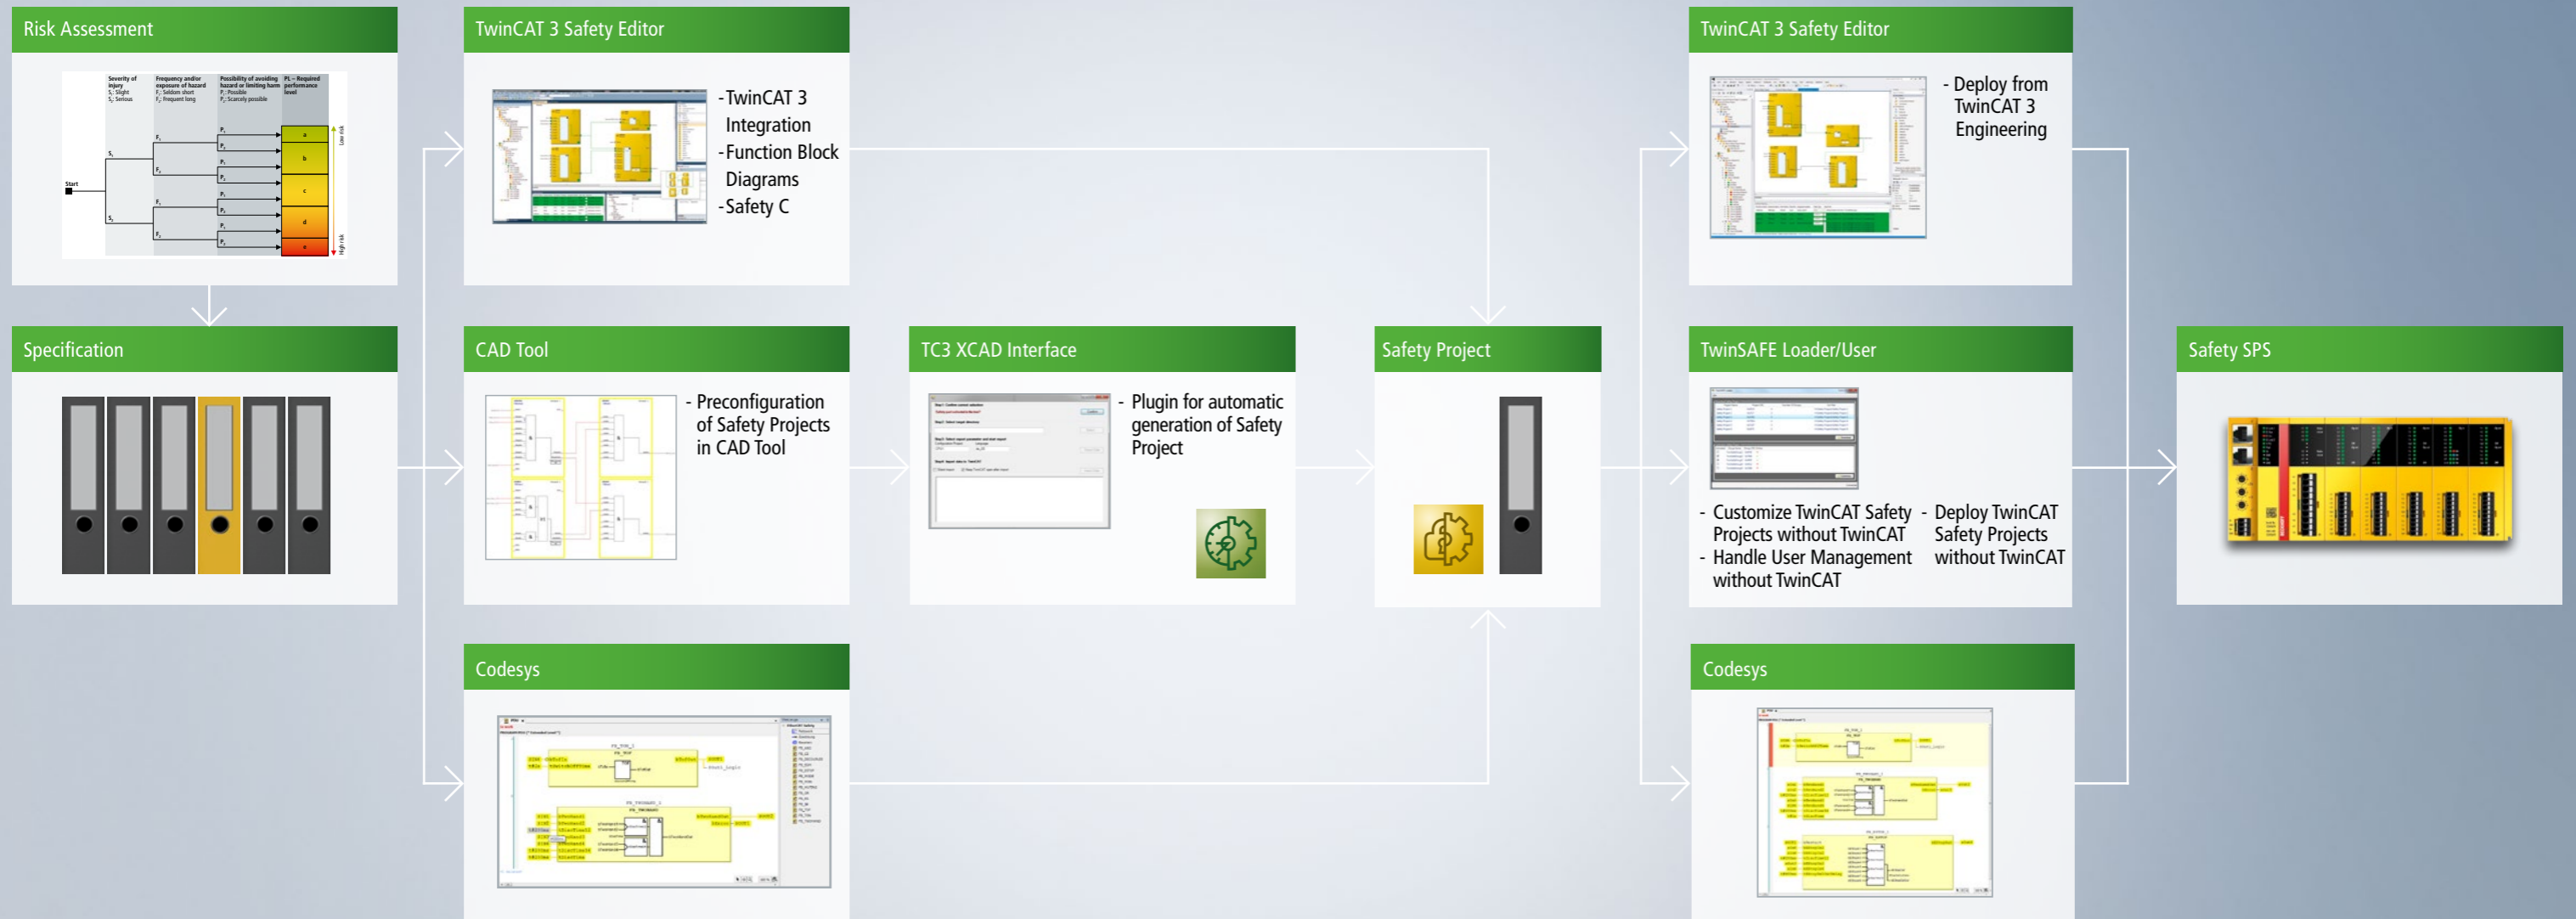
Risk Assessment

Severity of injury
$S_1$: Slight
$S_2$: Serious

Frequency and/or exposure of hazard
$F_1$: Seldom short
$F_2$: Frequent long

Possibility of avoiding hazard or limiting harm
$P_1$: Possible
$P_2$: Scarcely possible

PL – Required performance level

Start

a
b
c
d
e

Low risk
High risk

TwinCAT 3 Safety Editor

- TwinCAT 3 Integration
- Function Block Diagrams
- Safety C

TwinCAT 3 Safety Editor

- Deploy from TwinCAT 3 Engineering

Specification

CAD Tool

- Preconfiguration of Safety Projects in CAD Tool

TC3 XCAD Interface

- Plugin for automatic generation of Safety Project

Safety Project

TwinSAFE Loader/User

- Customize TwinCAT Safety Projects without TwinCAT
- Handle User Management without TwinCAT

- Deploy TwinCAT Safety Projects without TwinCAT

Safety SPS

Codesys

Codesys